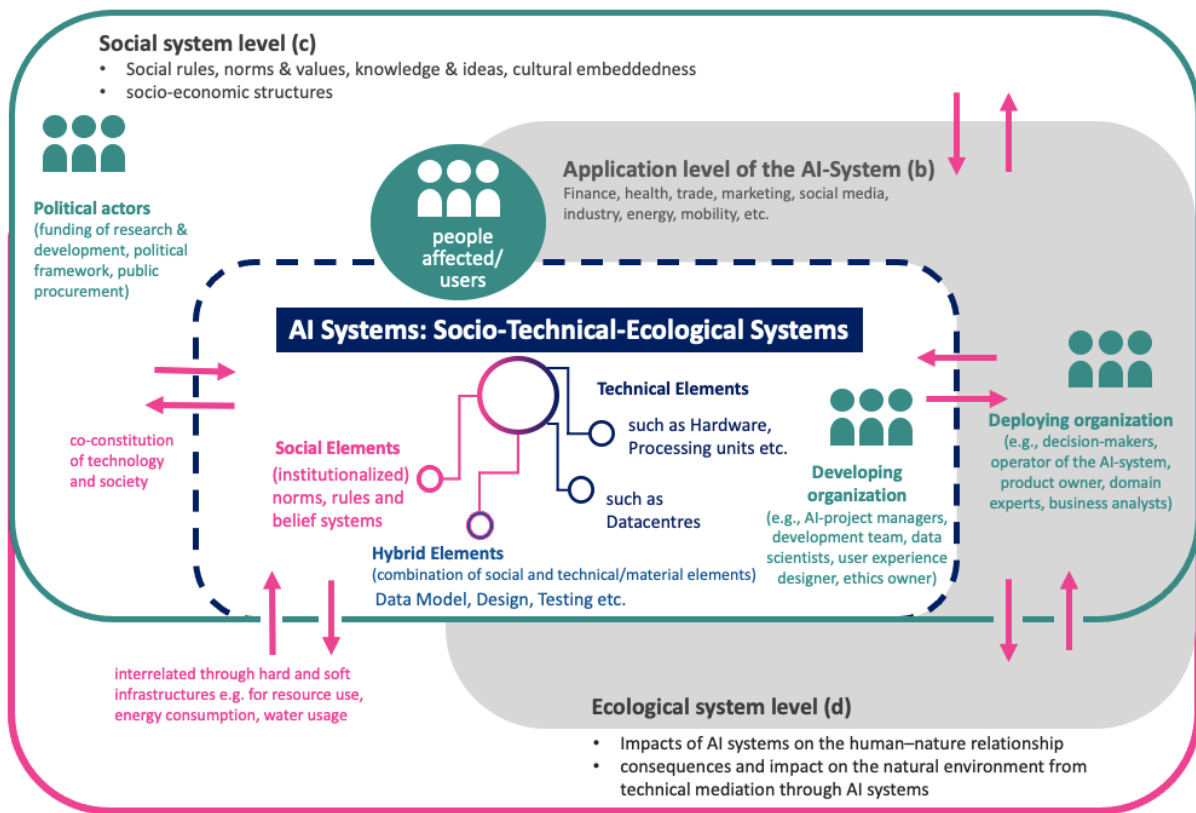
Social system level (c)
• Social rules, norms & values, knowledge & ideas, cultural embeddedness
• socio-economic structures

Application level of the AI-System (b)
Finance, health, trade, marketing, social media, industry, energy, mobility, etc.

Political actors
(funding of research & development, political framework, public procurement)

people affected/ users

AI Systems: Socio-Technical-Ecological Systems

Technical Elements
such as Hardware, Processing units etc.

such as Datacentres

Social Elements
(institutionalized) norms, rules and belief systems

Hybrid Elements
(combination of social and technical/material elements)
Data Model, Design, Testing etc.

co-constitution of technology and society

Developing organization
(e.g., AI-project managers, development team, data scientists, user experience designer, ethics owner)

Deploying organization
(e.g., decision-makers, operator of the AI-system, product owner, domain experts, business analysts)

interrelated through hard and soft infrastructures e.g. for resource use, energy consumption, water usage

Ecological system level (d)
• Impacts of AI systems on the human–nature relationship
• consequences and impact on the natural environment from technical mediation through AI systems